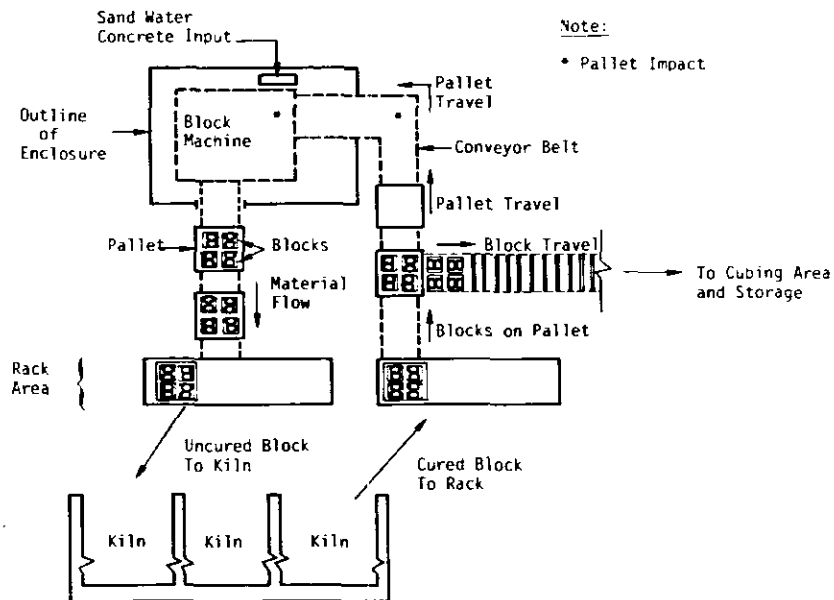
Sand Water Concrete Input

Note:

• Pallet Impact

Pallet Travel

Outline of Enclosure

Block Machine

Conveyor Belt

Pallet Travel

Pallet

Blocks

Block Travel

To Cubing Area and Storage

Material Flow

Blocks on Pallet

Rack Area

Uncured Block To Kiln

Cured Block To Rack

Kiln

Kiln

Kiln